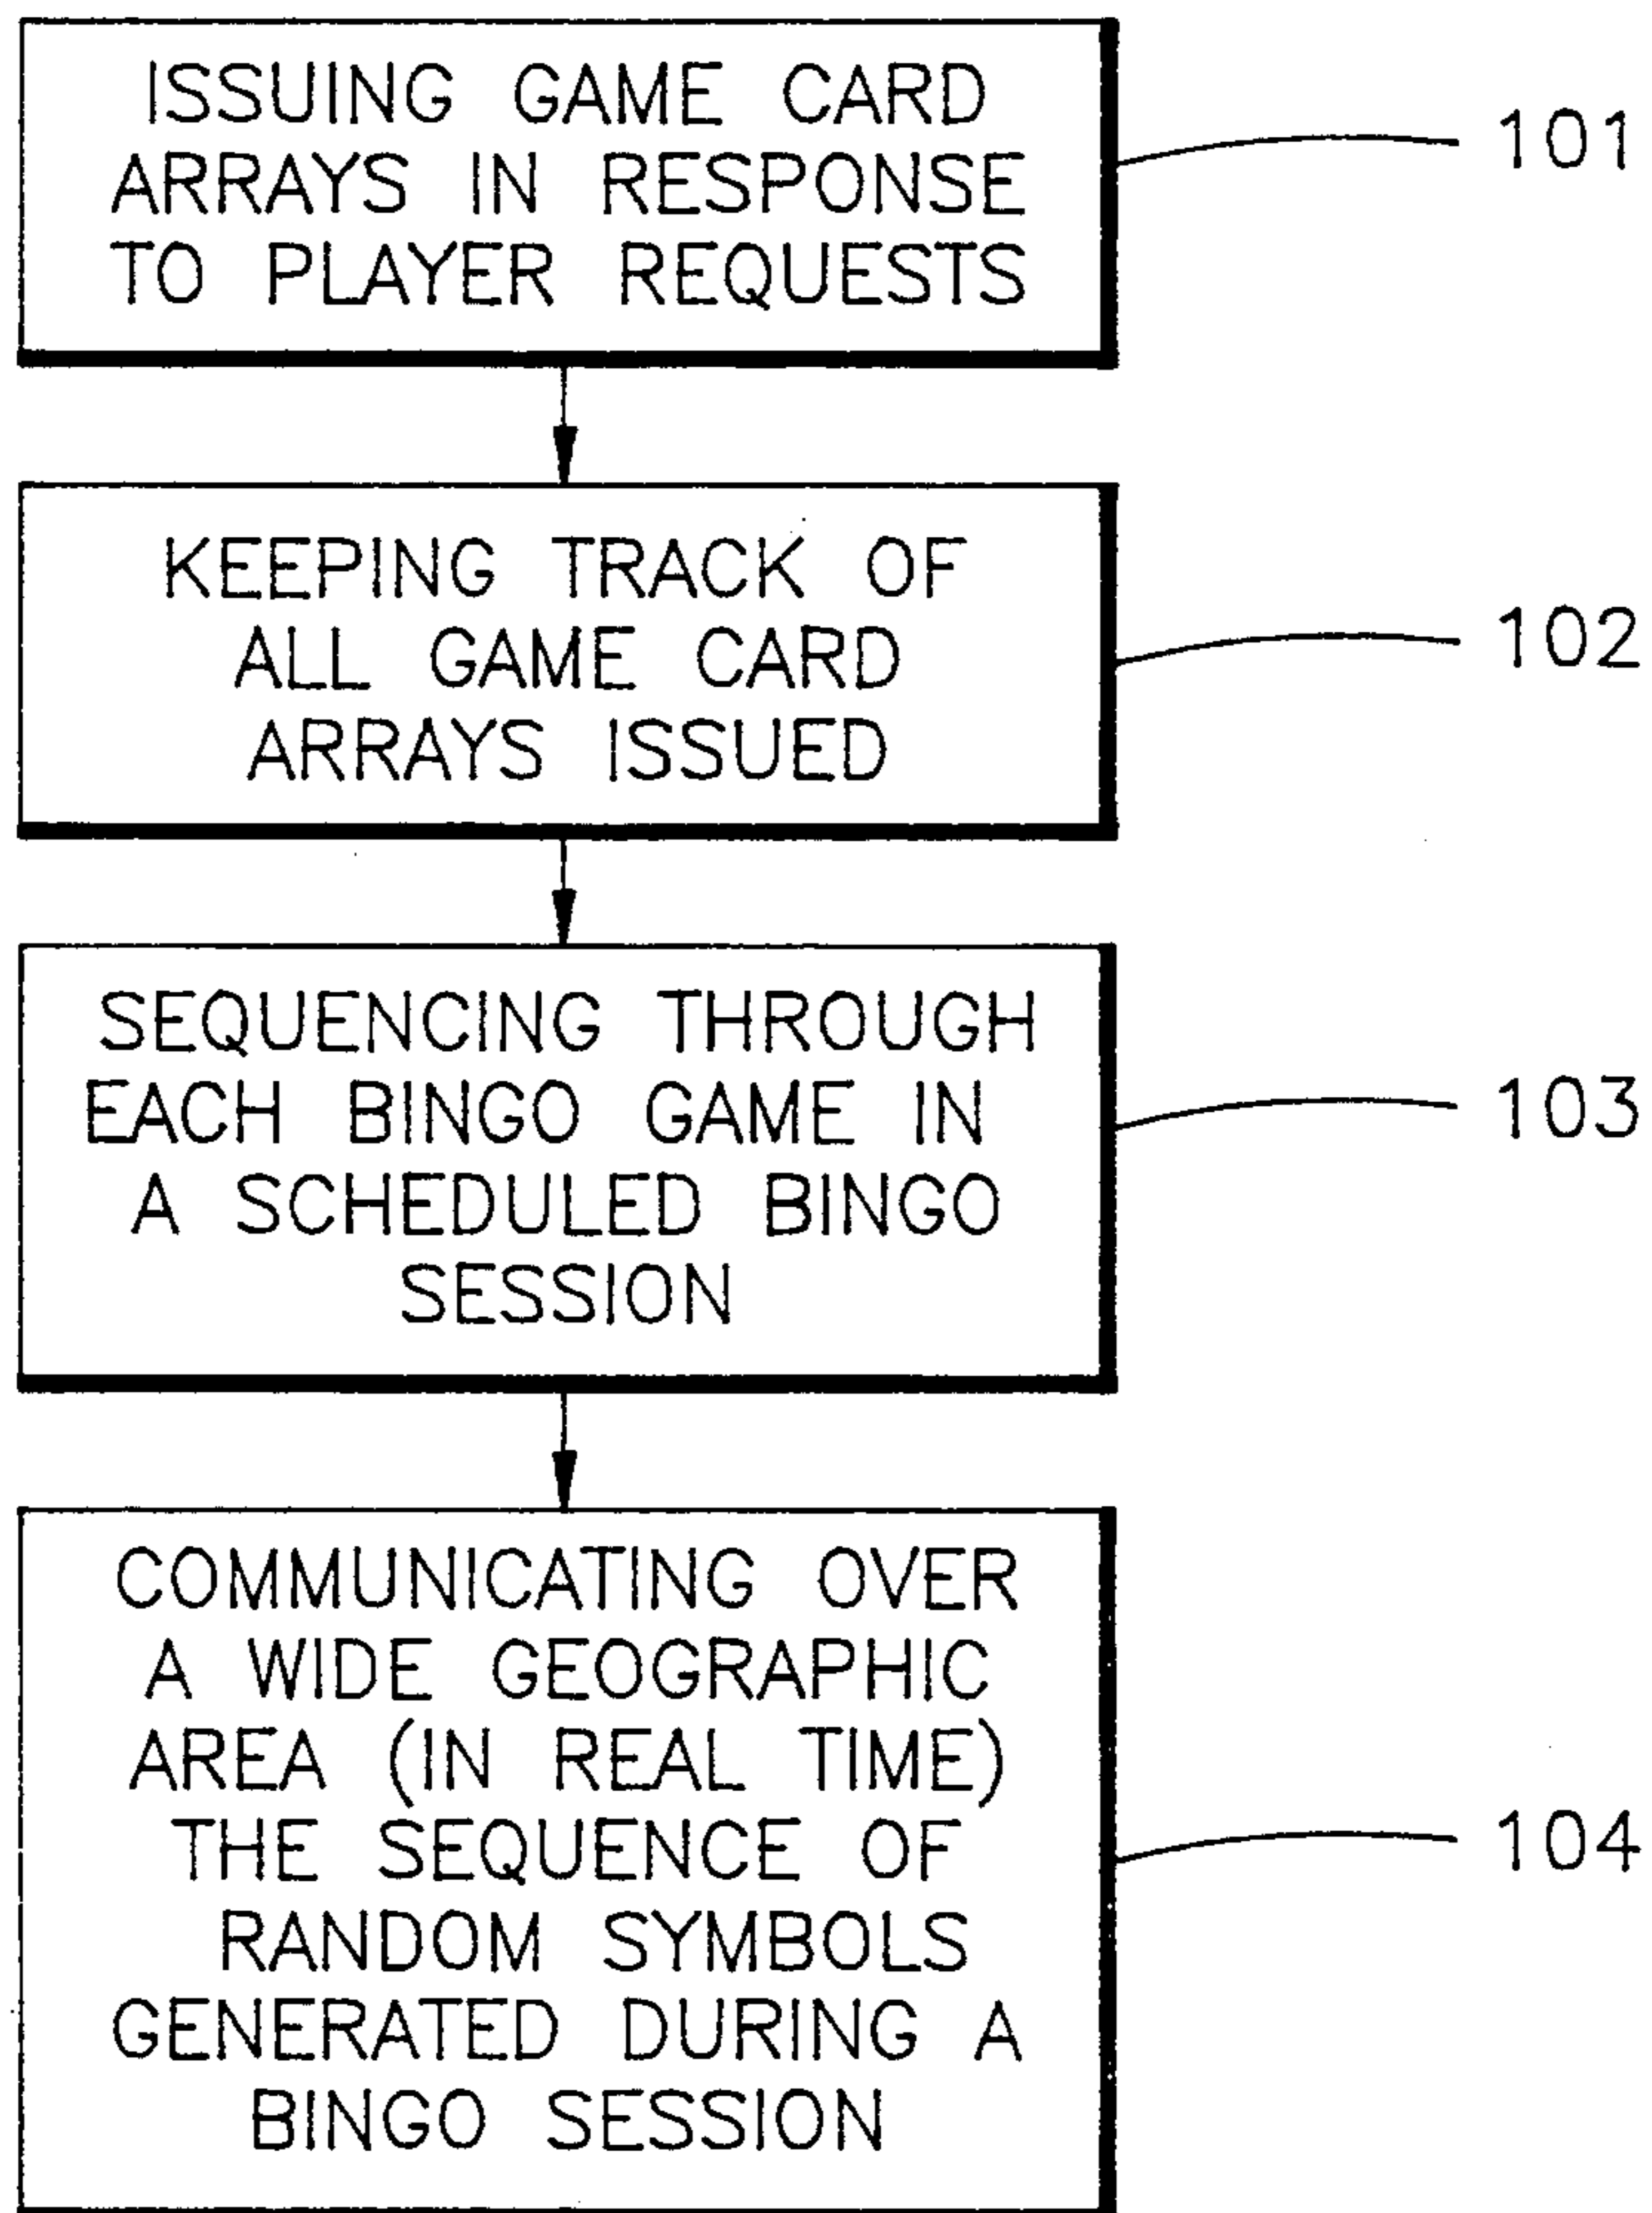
ISSUING GAME CARD ARRAYS IN RESPONSE TO PLAYER REQUESTS

101

KEEPING TRACK OF ALL GAME CARD ARRAYS ISSUED

102

SEQUENCING THROUGH EACH BINGO GAME IN A SCHEDULED BINGO SESSION

103

COMMUNICATING OVER A WIDE GEOGRAPHIC AREA (IN REAL TIME) THE SEQUENCE OF RANDOM SYMBOLS GENERATED DURING A BINGO SESSION

104